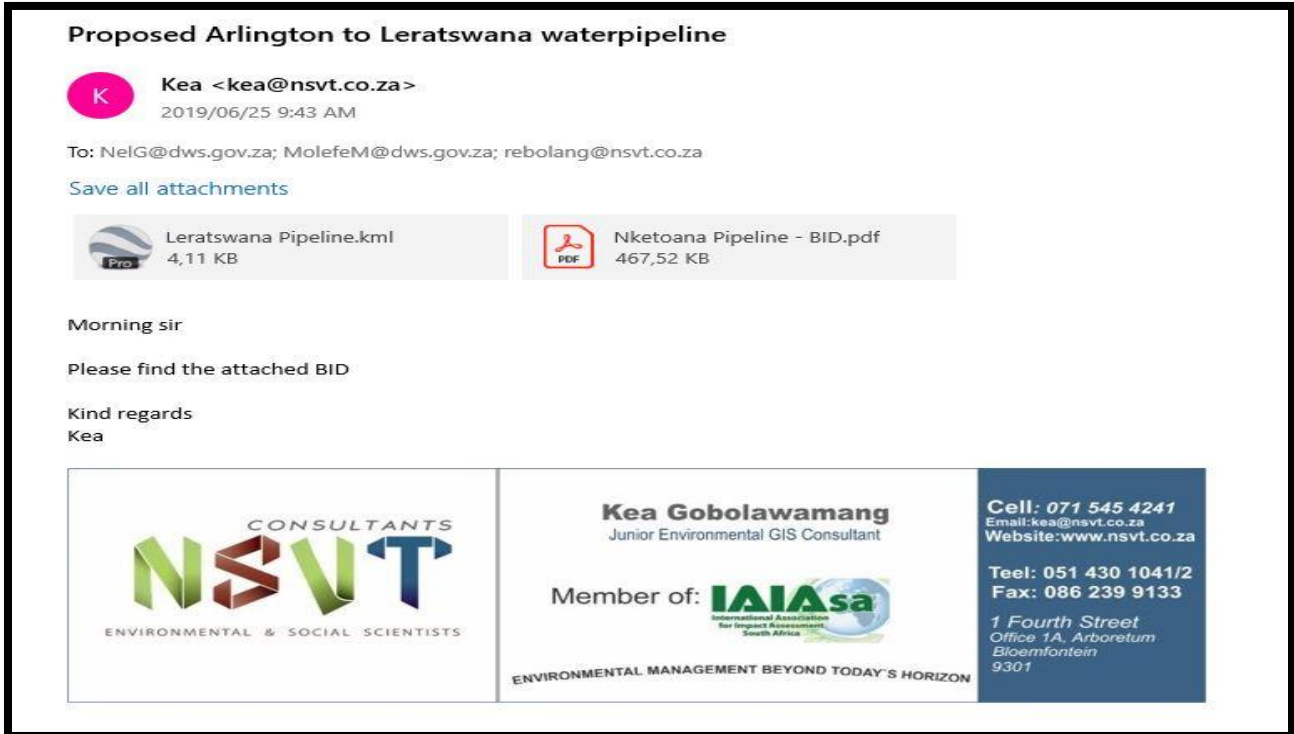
Proposed Arlington to Leratswana waterpipeline

K

Kea <kea@nsvt.co.za>
2019/06/25 9:43 AM

To: NelG@dws.gov.za; MolefeM@dws.gov.za; rebolang@nsvt.co.za

Save all attachments

Pro Leratswana Pipeline.kml
4,11 KB

PDF Nketoana Pipeline - BID.pdf
467,52 KB

Morning sir

Please find the attached BID

Kind regards
Kea

CONSULTANTS
NSVT
ENVIRONMENTAL & SOCIAL SCIENTISTS

Kea Gobolawamang
Junior Environmental GIS Consultant

Member of: IAIAsa
International Association for Impact Assessment South Africa

ENVIRONMENTAL MANAGEMENT BEYOND TODAY'S HORIZON

Cell: 071 545 4241
Email:kea@nsvt.co.za
Website:www.nsvt.co.za

Teel: 051 430 1041/2
Fax: 086 239 9133

1 Fourth Street
Office 1A, Arboretum
Bloemfontein
9301